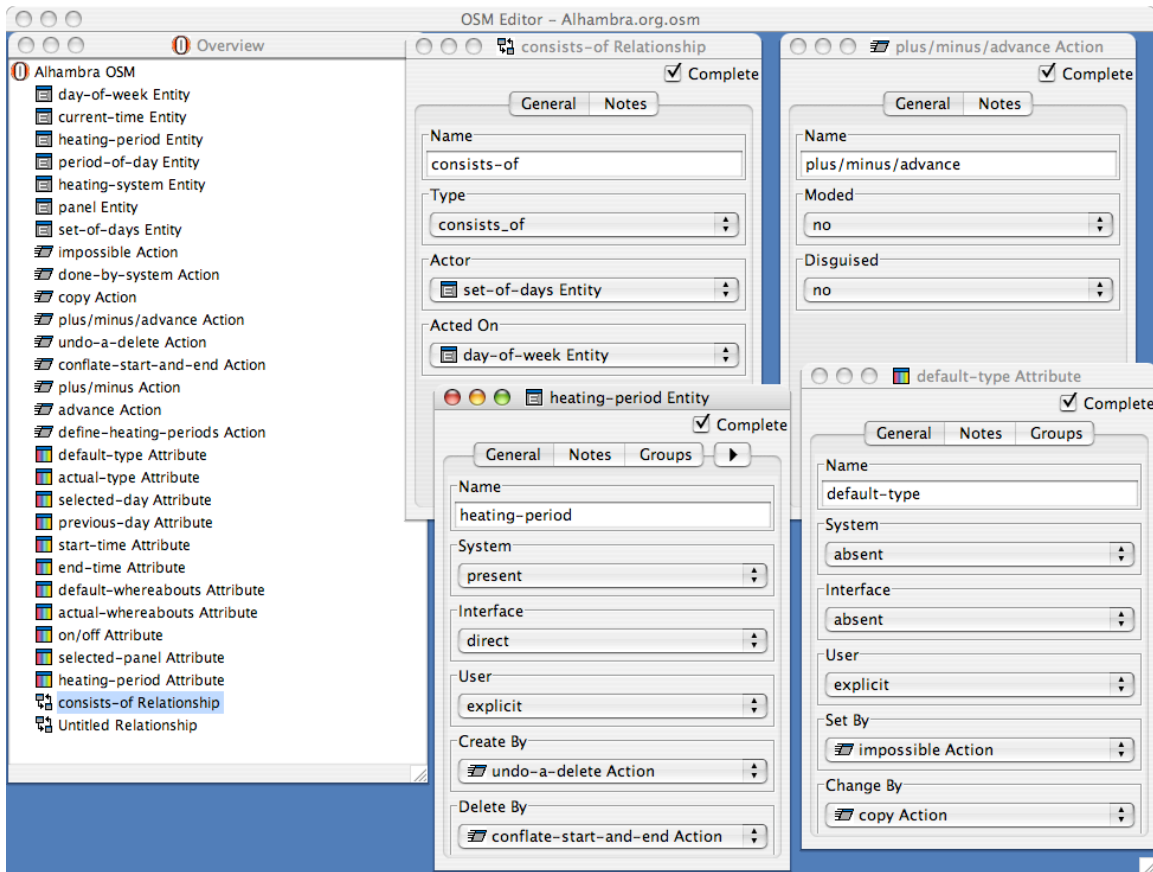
OSM Editor – Alhambra.org.osm

Overview

Alhambra OSM
day-of-week Entity
current-time Entity
heating-period Entity
period-of-day Entity
heating-system Entity
panel Entity
set-of-days Entity
impossible Action
done-by-system Action
copy Action
plus/minus/advance Action
undo-a-delete Action
conflate-start-and-end Action
plus/minus Action
advance Action
define-heating-periods Action
default-type Attribute
actual-type Attribute
selected-day Attribute
previous-day Attribute
start-time Attribute
end-time Attribute
default-whereabouts Attribute
actual-whereabouts Attribute
on/off Attribute
selected-panel Attribute
heating-period Attribute
consists-of Relationship
Untitled Relationship

consists-of Relationship
Complete
General | Notes
Name
consists-of
Type
consists_of
Actor
set-of-days Entity
Acted On
day-of-week Entity

plus/minus/advance Action
Complete
General | Notes
Name
plus/minus/advance
Moded
no
Disguised
no

heating-period Entity
Complete
General | Notes | Groups
Name
heating-period
System
present
Interface
direct
User
explicit
Create By
undo-a-delete Action
Delete By
conflate-start-and-end Action

default-type Attribute
Complete
General | Notes | Groups
Name
default-type
System
absent
Interface
absent
User
explicit
Set By
impossible Action
Change By
copy Action